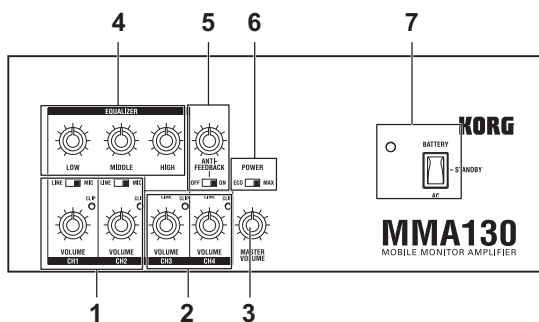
4
5
6
7
EQUALIZER
LOW
MIDDLE
HIGH
ANTI-FEEDBACK
OFF ON
POWER
ECO MAX
BATTERY
STANDBY
AC
KORG
LINE MIC
CLIP
VOLUME
CH1
LINE MIC
CLIP
VOLUME
CH2
CLIP
VOLUME
CH3
CLIP
VOLUME
CH4
MASTER VOLUME
MMA130
MOBILE MONITOR AMPLIFIER
1
2
3